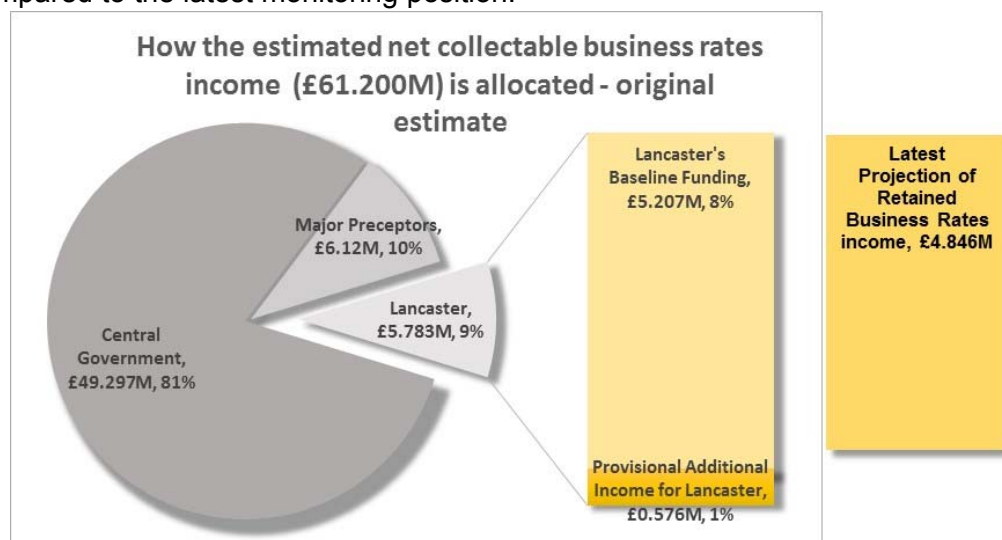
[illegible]npared to the latest monitoring position.

How the estimated net collectable business rates income (£61.200M) is allocated - original estimate

Major Preceptors, £6.12M, 10%

Lancaster, £5.783M, 9%

Central Government, £49.297M, 81%

Lancaster's Baseline Funding, £5.207M, 8%

Provisional Additional Income for Lancaster, £0.576M, 1%

Latest Projection of Retained Business Rates income, £4.846M